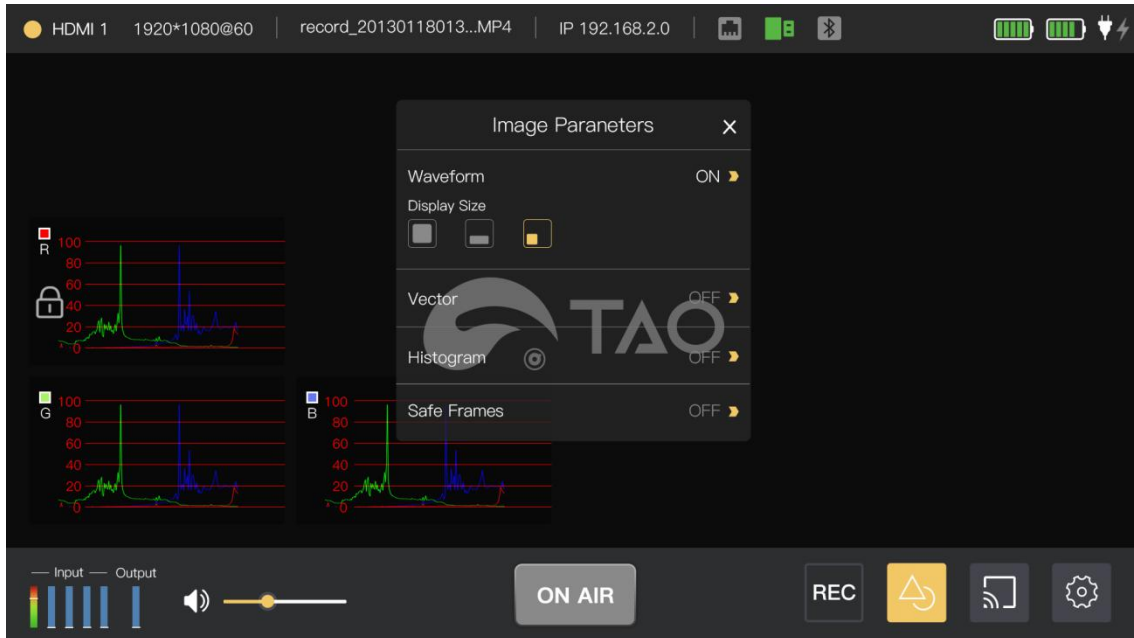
HDMI 1 1920*1080@60 | record_20130118013...MP4 | IP 192.168.2.0

Image Paraneters ×

Waveform ON

Display Size

Vector OFF

Histogram OFF

Safe Frames OFF

TAO

R
100
80
60
40
20
0

G
100
80
60
40
20
0

B
100
80
60
40
20
0

— Input — Output

ON AIR

REC